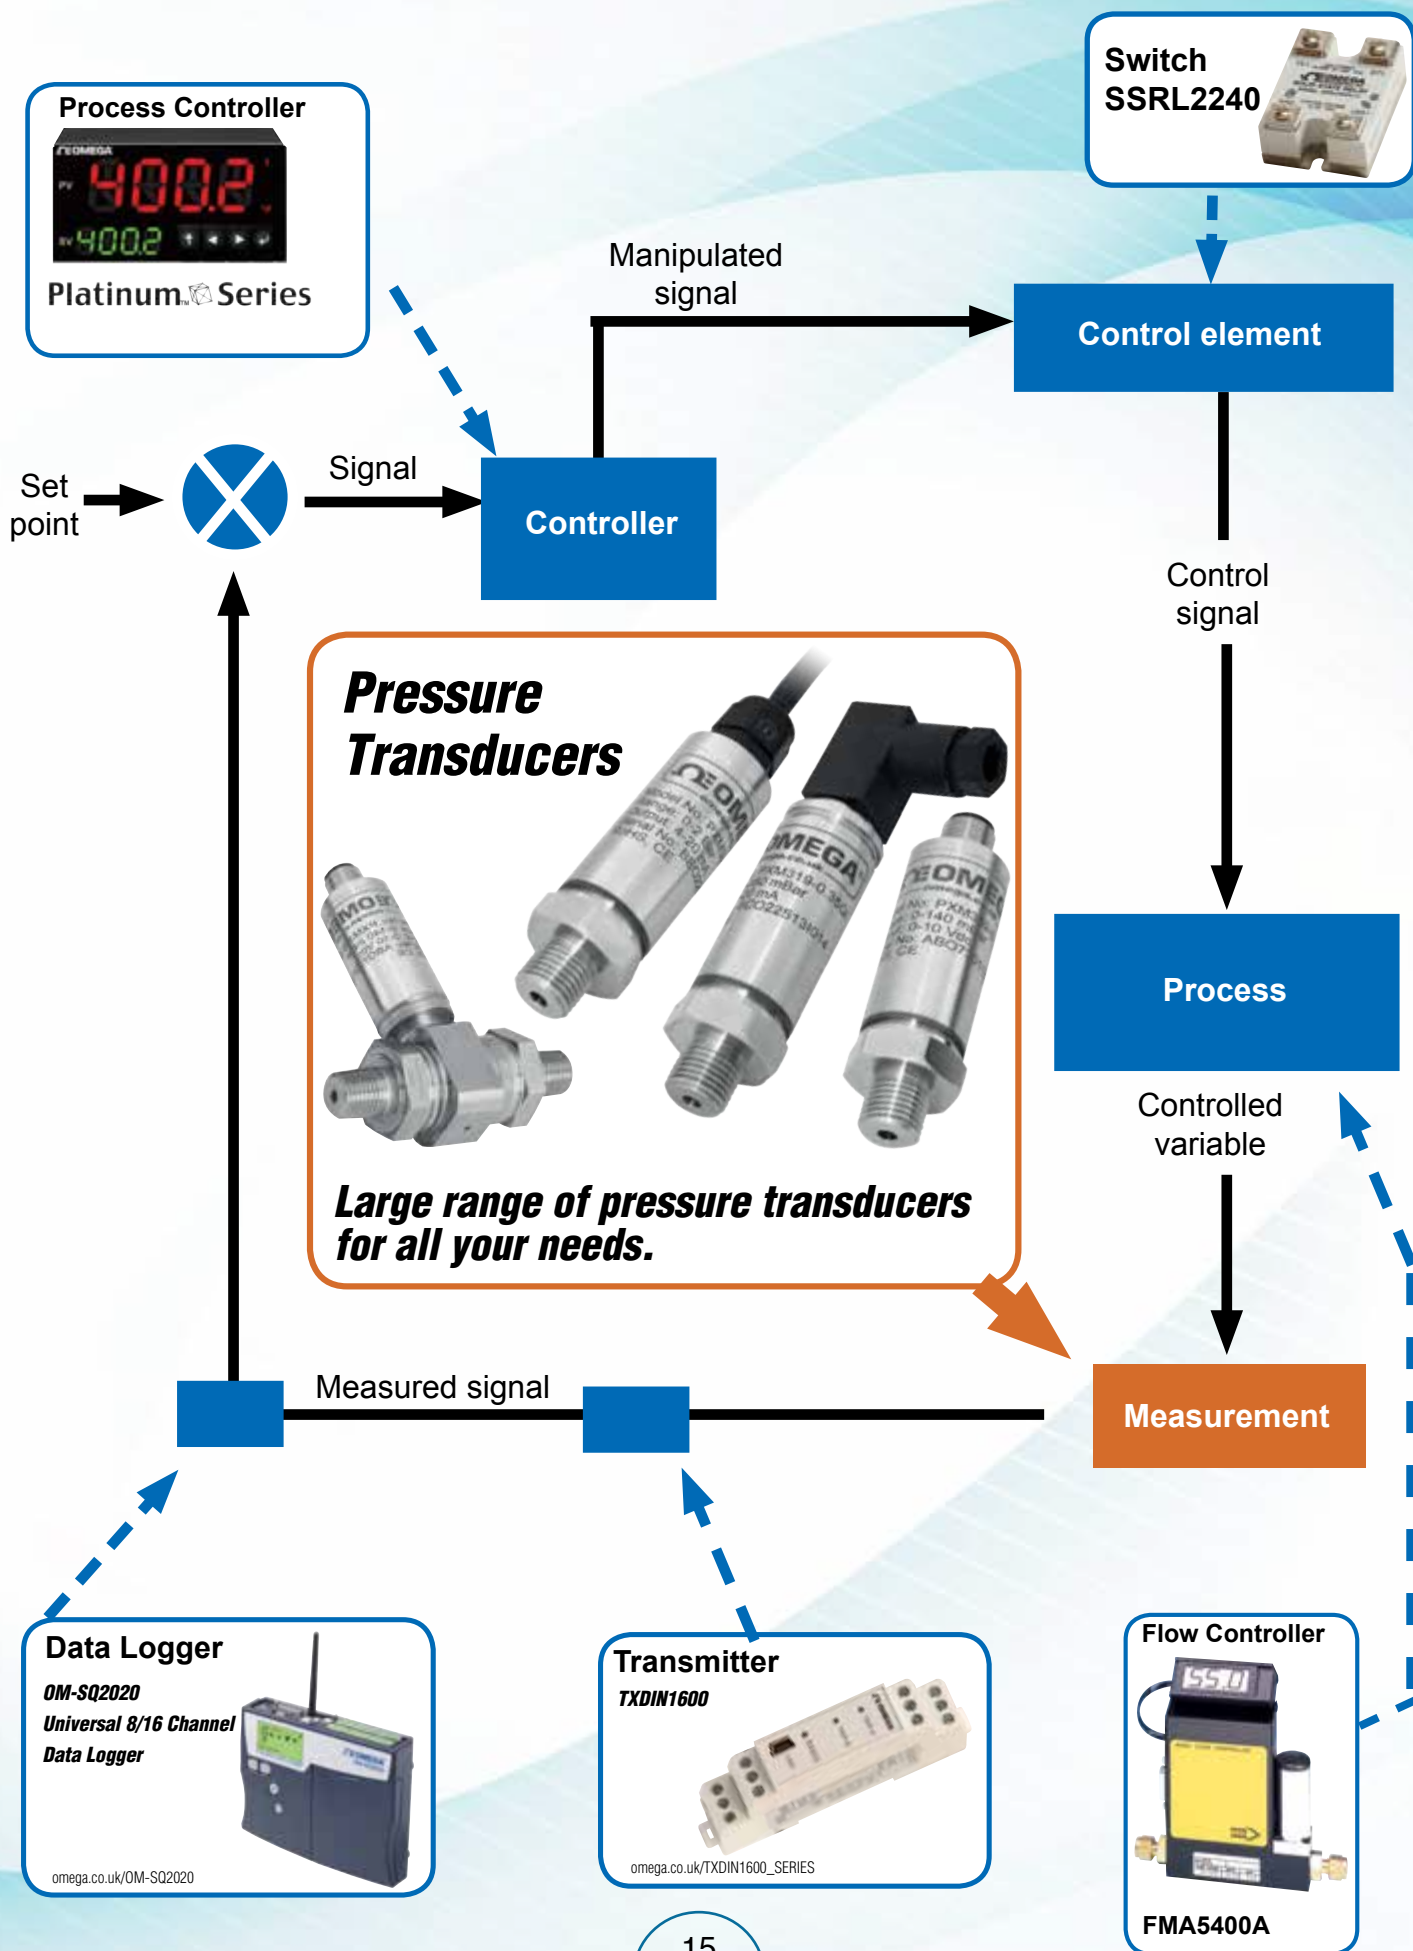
Process Controller

4002

4002

Platinum Series

Switch
SSRL2240

Manipulated signal

Control element

Set point

Signal

Controller

Control signal

Pressure Transducers

Large range of pressure transducers for all your needs.

Process

Controlled variable

Measured signal

Measurement

Data Logger
OM-SQ2020
Universal 8/16 Channel Data Logger
omega.co.uk/OM-SQ2020

Transmitter
TXDIN1600
omega.co.uk/TXDIN1600_SERIES

Flow Controller
55.0
FMA5400A

15